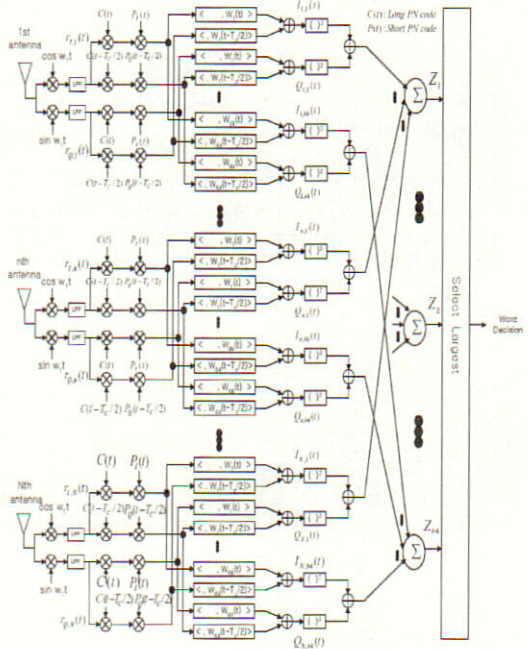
C(t): Long PN code
P(t): Short PN code

1st antenna
cos $w_c t$
sin $w_c t$
LPF
LPF
$r_{I,1}(t)$
$r_{Q,1}(t)$
$C(t)$
$P_I(t)$
$C(t-T_c/2)$
$P_Q(t-T_c/2)$
$C(t)$
$P_I(t)$
$C(t-T_c/2)$
$P_Q(t-T_c/2)$
$<\ ,W_1(t)>$
$<\ ,W_1(t-T_c/2)>$
$<\ ,W_1(t)>$
$<\ ,W_1(t-T_c/2)>$
$<\ ,W_{64}(t)>$
$<\ ,W_{64}(t-T_c/2)>$
$<\ ,W_{64}(t)>$
$<\ ,W_{64}(t-T_c/2)>$
$\{\ \}^2$
$I_{1,1}(t)$
$Q_{1,1}(t)$
$I_{1,64}(t)$
$Q_{1,64}(t)$

nth antenna
cos $w_c t$
sin $w_c t$
LPF
LPF
$r_{I,n}(t)$
$r_{Q,n}(t)$
$C(t)$
$P_I(t)$
$C(t-T_c/2)$
$P_Q(t-T_c/2)$
$C(t)$
$P_I(t)$
$C(t-T_c/2)$
$P_Q(t-T_c/2)$
$<\ ,W_1(t)>$
$<\ ,W_1(t-T_c/2)>$
$<\ ,W_{64}(t)>$
$<\ ,W_{64}(t-T_c/2)>$
$\{\ \}^2$
$I_{n,1}(t)$
$Q_{n,1}(t)$
$I_{n,64}(t)$
$Q_{n,64}(t)$

Nth antenna
cos $w_c t$
sin $w_c t$
LPF
LPF
$r_{I,N}(t)$
$r_{Q,N}(t)$
$C(t)$
$P_I(t)$
$C(t-T_c/2)$
$P_Q(t-T_c/2)$
$C(t)$
$P_I(t)$
$C(t-T_c/2)$
$P_Q(t-T_c/2)$
$<\ ,W_1(t)>$
$<\ ,W_1(t-T_c/2)>$
$<\ ,W_{64}(t)>$
$<\ ,W_{64}(t-T_c/2)>$
$\{\ \}^2$
$I_{N,1}(t)$
$Q_{N,1}(t)$
$I_{N,64}(t)$
$Q_{N,64}(t)$

$\Sigma$
$Z_1$
$Z_k$
$Z_{64}$
Select Largest
Word Decision